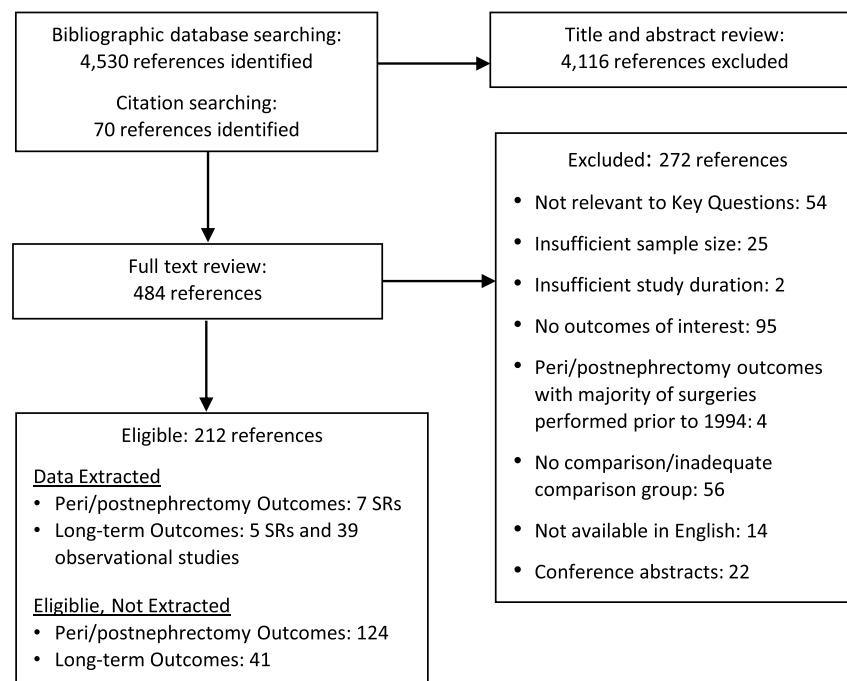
Bibliographic database searching:
4,530 references identified

Citation searching:
70 references identified

Title and abstract review:
4,116 references excluded

Full text review:
484 references

Excluded: 272 references

- Not relevant to Key Questions: 54
- Insufficient sample size: 25
- Insufficient study duration: 2
- No outcomes of interest: 95
- Peri/postnephrectomy outcomes with majority of surgeries performed prior to 1994: 4
- No comparison/inadequate comparison group: 56
- Not available in English: 14
- Conference abstracts: 22

Eligible: 212 references

Data Extracted
- Peri/postnephrectomy Outcomes: 7 SRs
- Long-term Outcomes: 5 SRs and 39 observational studies

Eligiblie, Not Extracted
- Peri/postnephrectomy Outcomes: 124
- Long-term Outcomes: 41